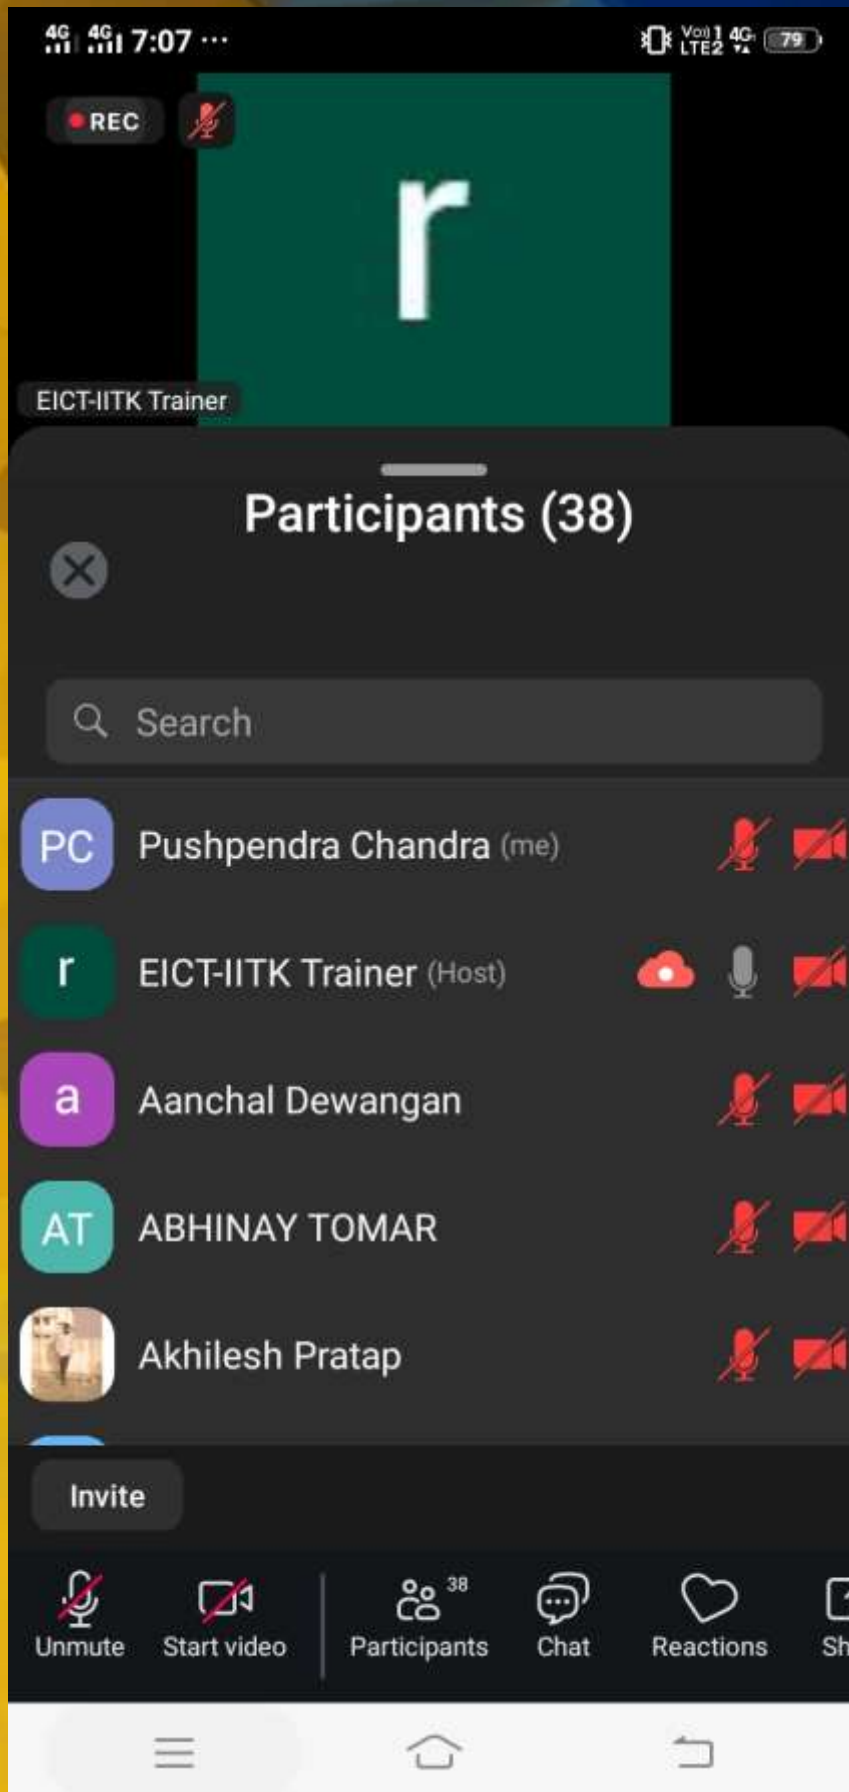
4G 4G 7:07 ···
Vo) 1 LTE2 4G 79

REC

r

EICT-IITK Trainer

Participants (38)

Search

PC Pushpendra Chandra (me)

r EICT-IITK Trainer (Host)

a Aanchal Dewangan

AT ABHINAY TOMAR

Akhilesh Pratap

Invite

Unmute Start video 38 Participants Chat Reactions Sh